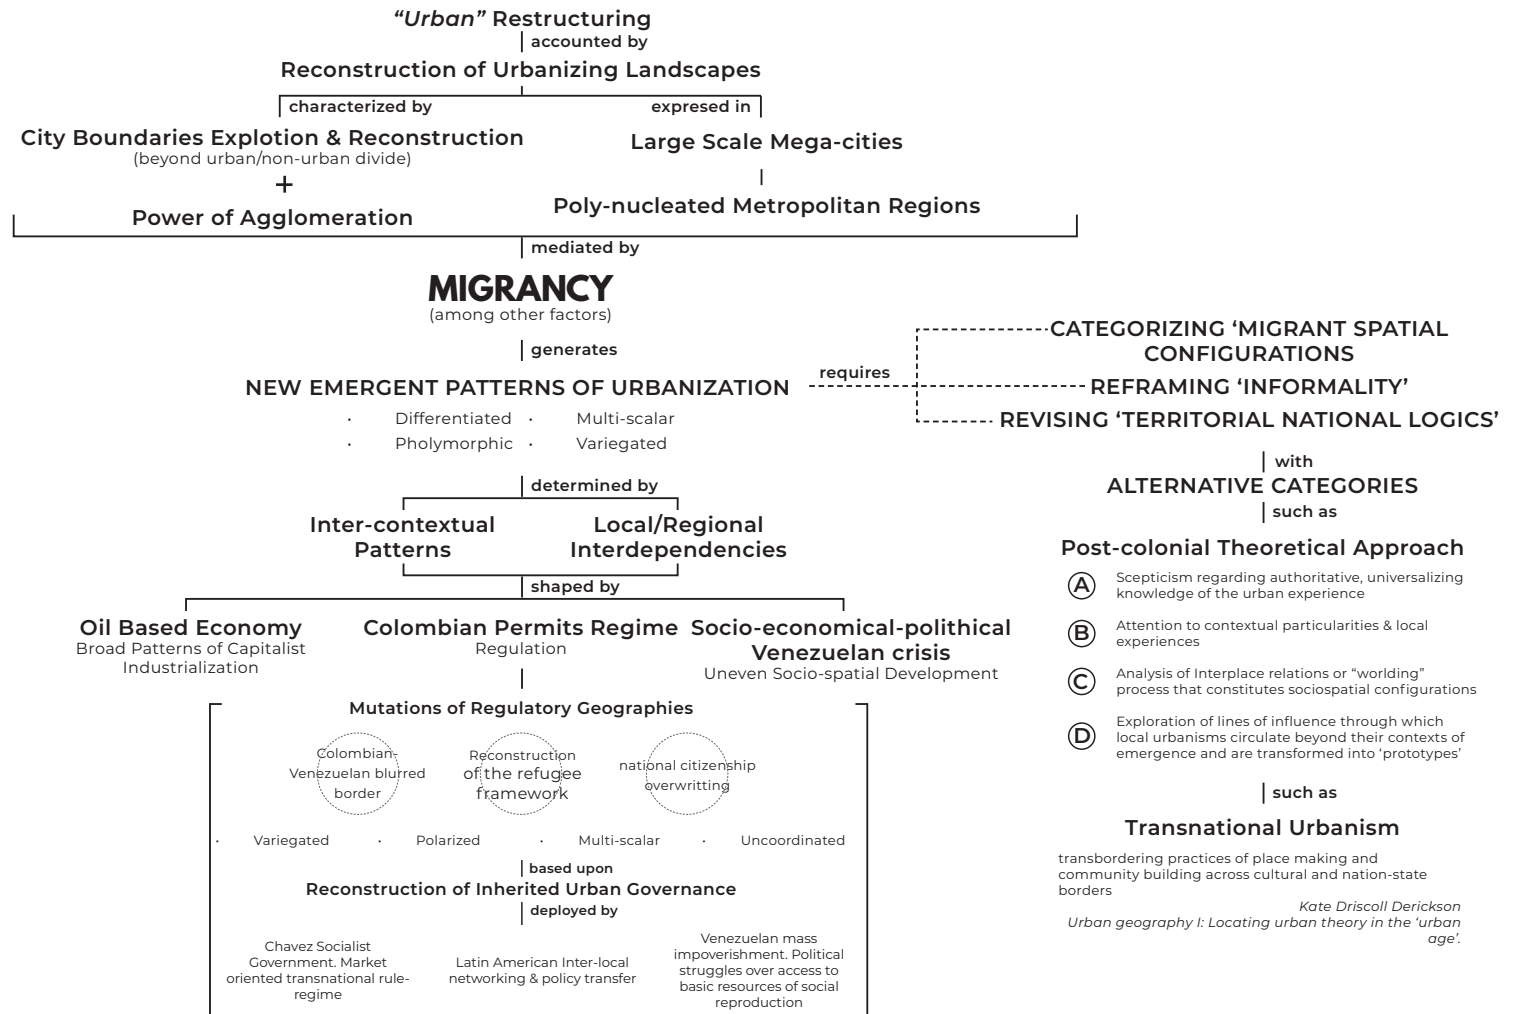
*"Urban"* Restructuring
accounted by
Reconstruction of Urbanizing Landscapes
characterized by
expresed in
City Boundaries Explotion & Reconstruction
(beyond urban/non-urban divide)
+
Power of Agglomeration
Large Scale Mega-cities
Poly-nucleated Metropolitan Regions
mediated by
MIGRANCY
(among other factors)
generates
NEW EMERGENT PATTERNS OF URBANIZATION
· Differentiated · Multi-scalar
· Pholymorphic · Variegated
requires
CATEGORIZING 'MIGRANT SPATIAL CONFIGURATIONS
REFRAMING 'INFORMALITY'
REVISING 'TERRITORIAL NATIONAL LOGICS'
with
ALTERNATIVE CATEGORIES
such as
Post-colonial Theoretical Approach
A Scepticism regarding authoritative, universalizing knowledge of the urban experience
B Attention to contextual particularities & local experiences
C Analysis of Interplace relations or "worlding" process that constitutes sociospatial configurations
D Exploration of lines of influence through which local urbanisms circulate beyond their contexts of emergence and are transformed into 'prototypes'
such as
Transnational Urbanism
transbordering practices of place making and community building across cultural and nation-state borders
*Kate Driscoll Derickson*
*Urban geography I: Locating urban theory in the 'urban age'.*
determined by
Inter-contextual Patterns
Local/Regional Interdependencies
shaped by
Oil Based Economy
Broad Patterns of Capitalist Industrialization
Colombian Permits Regime
Regulation
Socio-economical-polithical Venezuelan crisis
Uneven Socio-spatial Development
Mutations of Regulatory Geographies
Colombian-Venezuelan blurred border
Reconstruction of the refugee framework
national citizenship overwritting
· Variegated · Polarized · Multi-scalar · Uncoordinated
based upon
Reconstruction of Inherited Urban Governance
deployed by
Chavez Socialist Government. Market oriented transnational rule-regime
Latin American Inter-local networking & policy transfer
Venezuelan mass impoverishment. Political struggles over access to basic resources of social reproduction